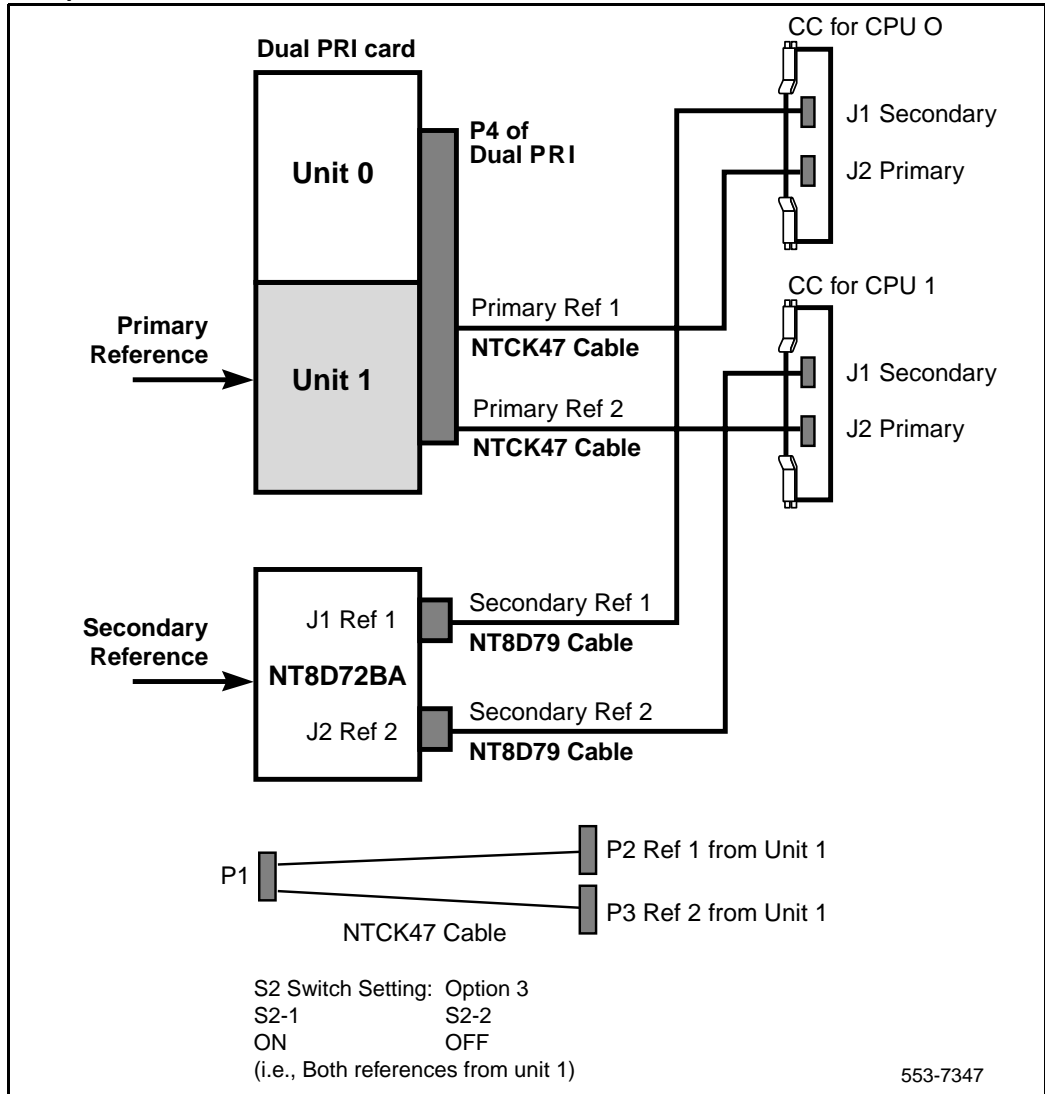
Dual PRI card

Unit 0

P4 of Dual PRI

CC for CPU O

J1 Secondary

J2 Primary

Primary Reference

Unit 1

Primary Ref 1

NTCK47 Cable

CC for CPU 1

J1 Secondary

Primary Ref 2

NTCK47 Cable

J2 Primary

Secondary Reference

J1 Ref 1

NT8D72BA

J2 Ref 2

Secondary Ref 1

NT8D79 Cable

Secondary Ref 2

NT8D79 Cable

P1

P2 Ref 1 from Unit 1

P3 Ref 2 from Unit 1

NTCK47 Cable

S2 Switch Setting: Option 3
S2-1 S2-2
ON OFF
(i.e., Both references from unit 1)

553-7347